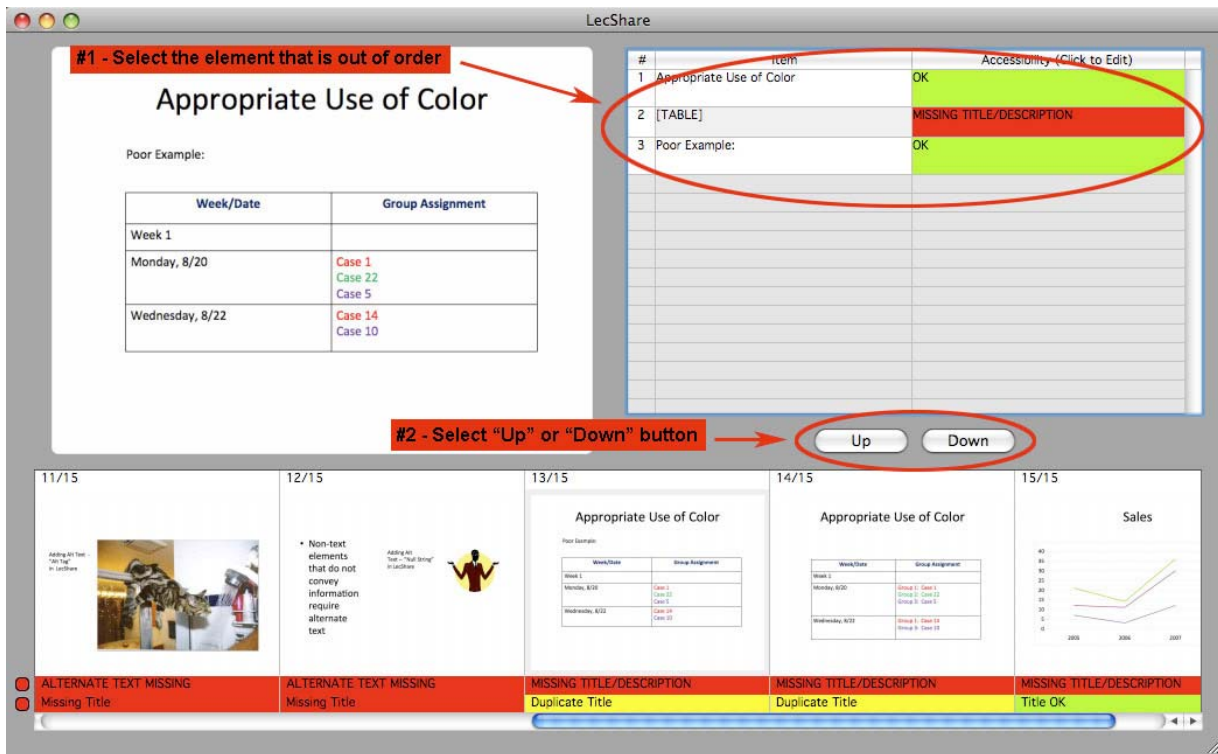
LecShare

#1 - Select the element that is out of order

Appropriate Use of Color

Poor Example:

| Week/Date | Group Assignment |
|---|---|
| Week 1 | |
| Monday, 8/20 | Case 1 Case 22 Case 5 |
| Wednesday, 8/22 | Case 14 Case 10 |

| # | Item | Accessibility (Click to Edit) |
|---|---|---|
| 1 | Appropriate Use of Color | OK |
| 2 | [TABLE] | MISSING TITLE/DESCRIPTION |
| 3 | Poor Example: | OK |

#2 - Select "Up" or "Down" button

Up Down

11/15
Adding Alt Text – "Alt Tag" in LecShare

12/15
• Non-text elements that do not convey information require alternate text
Adding Alt Text – "Null String" in LecShare

13/15
Appropriate Use of Color
Poor Example:
Week/Date Group Assignment
Week 1
Monday, 8/20 Case 1 Case 22 Case 5
Wednesday, 8/22 Case 14 Case 10

14/15
Appropriate Use of Color
Week/Date Group Assignment
Week 1
Monday, 8/20 Group 1: Case 1 Group 2: Case 22 Group 3: Case 5
Wednesday, 8/22 Group 1: Case 14 Group 3: Case 10

15/15
Sales
40 35 30 25 20 15 10 5 0
2005 2006 2007

ALTERNATE TEXT MISSING
Missing Title
ALTERNATE TEXT MISSING
Missing Title
MISSING TITLE/DESCRIPTION
Duplicate Title
MISSING TITLE/DESCRIPTION
Duplicate Title
MISSING TITLE/DESCRIPTION
Title OK